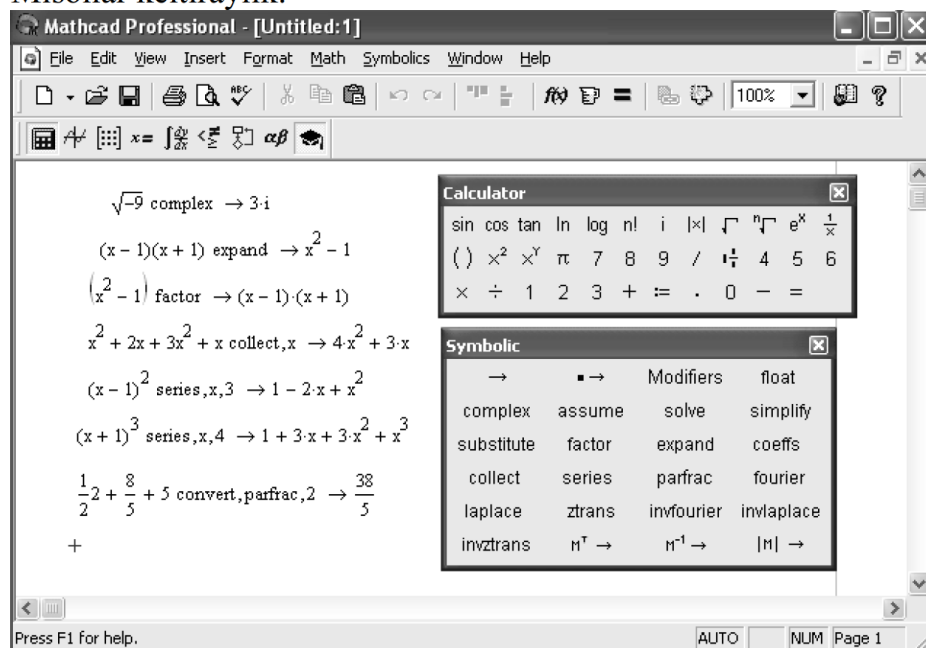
Mathcad Professional - [Untitled:1]

File Edit View Insert Format Math Symbolics Window Help

100%

$\sqrt{-9}$ complex $\rightarrow 3\cdot i$

$(x-1)(x+1)$ expand $\rightarrow x^2-1$

$(x^2-1)$ factor $\rightarrow (x-1)\cdot(x+1)$

$x^2+2x+3x^2+x$ collect, x $\rightarrow 4\cdot x^2+3\cdot x$

$(x-1)^2$ series, x, 3 $\rightarrow 1-2\cdot x+x^2$

$(x+1)^3$ series, x, 4 $\rightarrow 1+3\cdot x+3\cdot x^2+x^3$

$\frac{1}{2}2+\frac{8}{5}+5$ convert, parfrac, 2 $\rightarrow \frac{38}{5}$

+

Calculator

sin cos tan ln log n! i |x| $\sqrt{}$ $\sqrt[n]{}$ $e^x$ $\frac{1}{x}$
( ) $x^2$ $x^Y$ π 7 8 9 / ÷ 4 5 6
× ÷ 1 2 3 + := . 0 − =

Symbolic

| → | ▪→ | Modifiers | float |
|---|---|---|---|
| complex | assume | solve | simplify |
| substitute | factor | expand | coeffs |
| collect | series | parfrac | fourier |
| laplace | ztrans | invfourier | invlaplace |
| invztrans | $M^T$ → | $M^{-1}$ → | \|M\| → |

Press F1 for help.

AUTO NUM Page 1